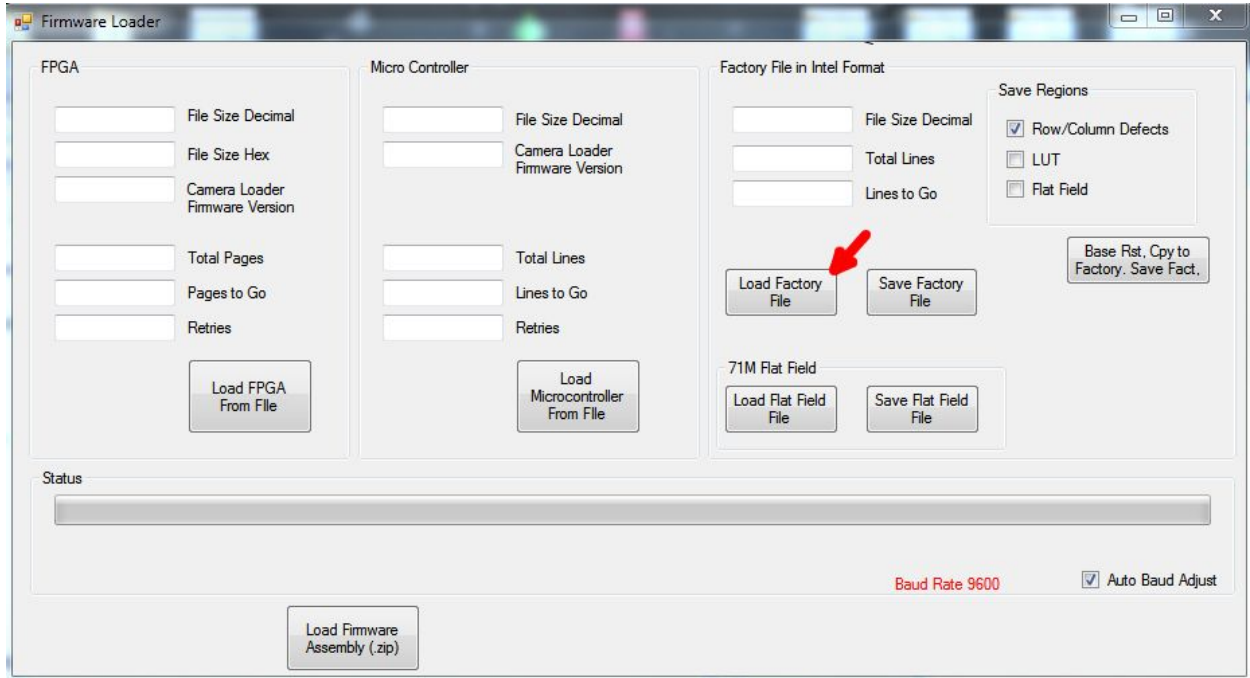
Firmware Loader

FPGA

File Size Decimal
File Size Hex
Camera Loader Firmware Version
Total Pages
Pages to Go
Retries

Load FPGA From FIle

Micro Controller

File Size Decimal
Camera Loader Firmware Version
Total Lines
Lines to Go
Retries

Load Microcontroller From FIle

Factory File in Intel Format

File Size Decimal
Total Lines
Lines to Go

Save Regions
Row/Column Defects
LUT
Flat Field

Base Rst, Cpy to Factory. Save Fact,

Load Factory File
Save Factory File

71M Flat Field
Load Flat Field File
Save Flat Field File

Status

Baud Rate 9600
Auto Baud Adjust

Load Firmware Assembly (.zip)